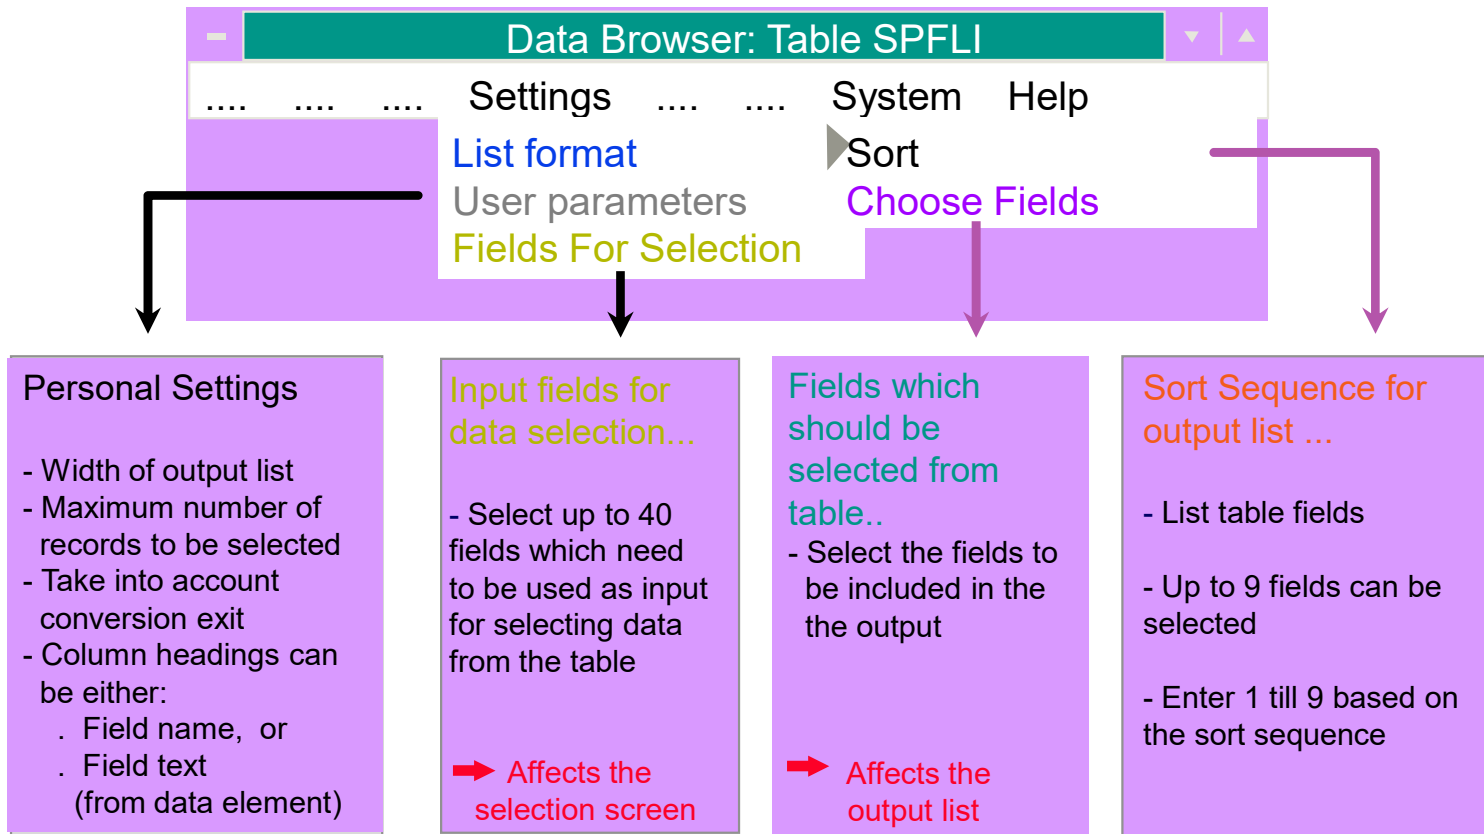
Data Browser: Table SPFLI

.... .... .... Settings .... .... System Help

List format
User parameters
Fields For Selection

Sort
Choose Fields

Personal Settings

- Width of output list
- Maximum number of records to be selected
- Take into account conversion exit
- Column headings can be either:
. Field name, or
. Field text (from data element)

Input fields for data selection…

- Select up to 40 fields which need to be used as input for selecting data from the table

Affects the selection screen

Fields which should be selected from table..

- Select the fields to be included in the the output

Affects the output list

Sort Sequence for output list ...

- List table fields

- Up to 9 fields can be selected

- Enter 1 till 9 based on the sort sequence